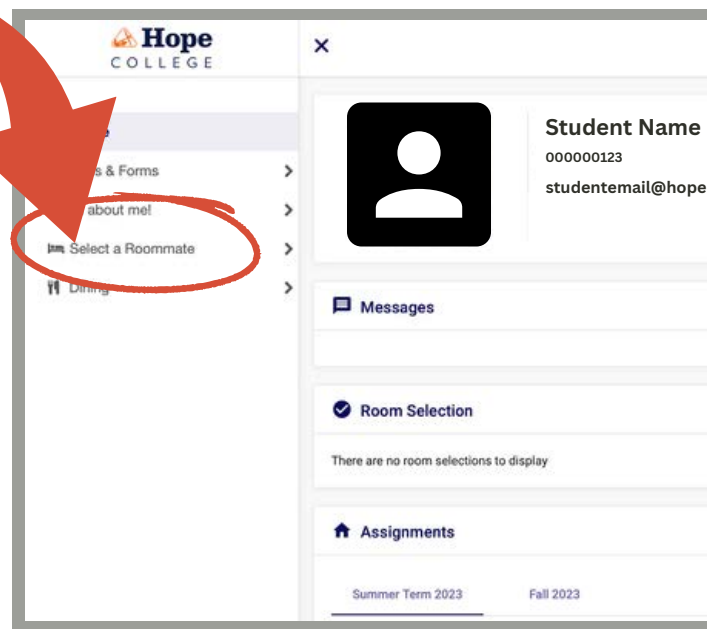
Hope COLLEGE

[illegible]e
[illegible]s & Forms
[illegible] about me!
Select a Roommate
Dining

×

Student Name
000000123
studentemail@hope

Messages

Room Selection
There are no room selections to display

Assignments
Summer Term 2023
Fall 2023